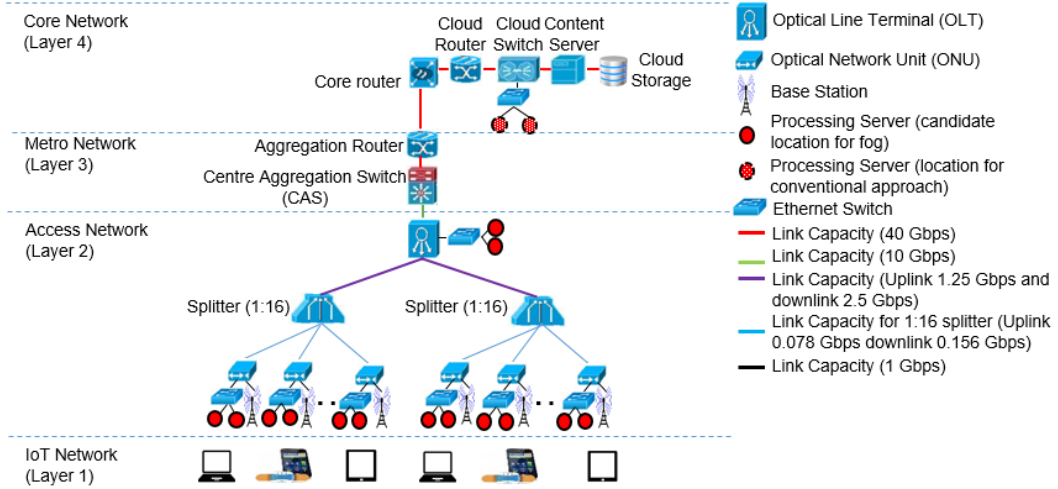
Core Network
(Layer 4)

Cloud Router

Cloud Switch

Content Server

Cloud Storage

Core router

Metro Network
(Layer 3)

Aggregation Router

Centre Aggregation Switch (CAS)

Access Network
(Layer 2)

Splitter (1:16)

Splitter (1:16)

IoT Network
(Layer 1)

Optical Line Terminal (OLT)

Optical Network Unit (ONU)

Base Station

Processing Server (candidate location for fog)

Processing Server (location for conventional approach)

Ethernet Switch

Link Capacity (40 Gbps)

Link Capacity (10 Gbps)

Link Capacity (Uplink 1.25 Gbps and downlink 2.5 Gbps)

Link Capacity for 1:16 splitter (Uplink 0.078 Gbps downlink 0.156 Gbps)

Link Capacity (1 Gbps)